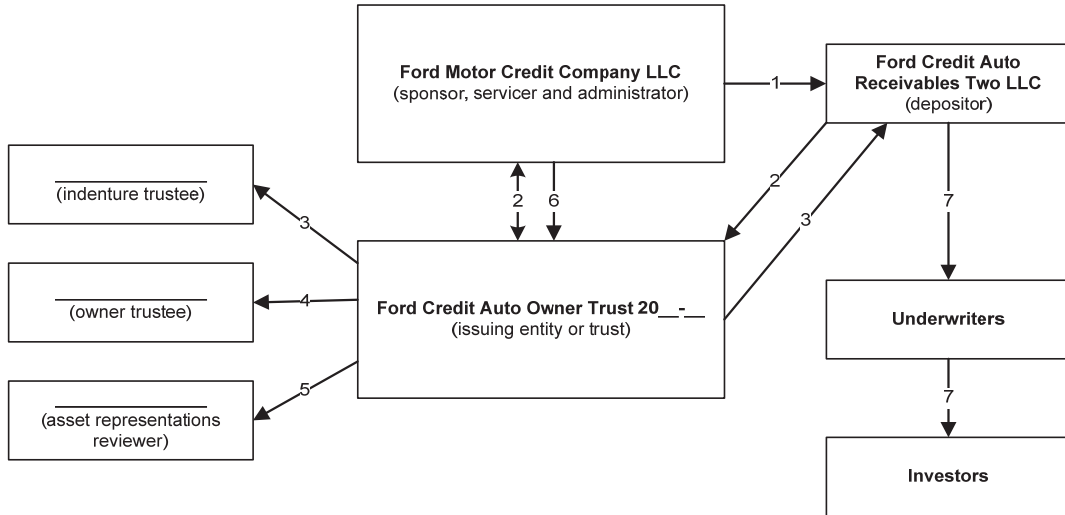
Ford Motor Credit Company LLC
(sponsor, servicer and administrator)

1

Ford Credit Auto Receivables Two LLC
(depositor)

______
(indenture trustee)

3

2

6

2

3

7

______
(owner trustee)

4

Ford Credit Auto Owner Trust 20__-__
(issuing entity or trust)

Underwriters

______
(asset representations reviewer)

5

7

Investors